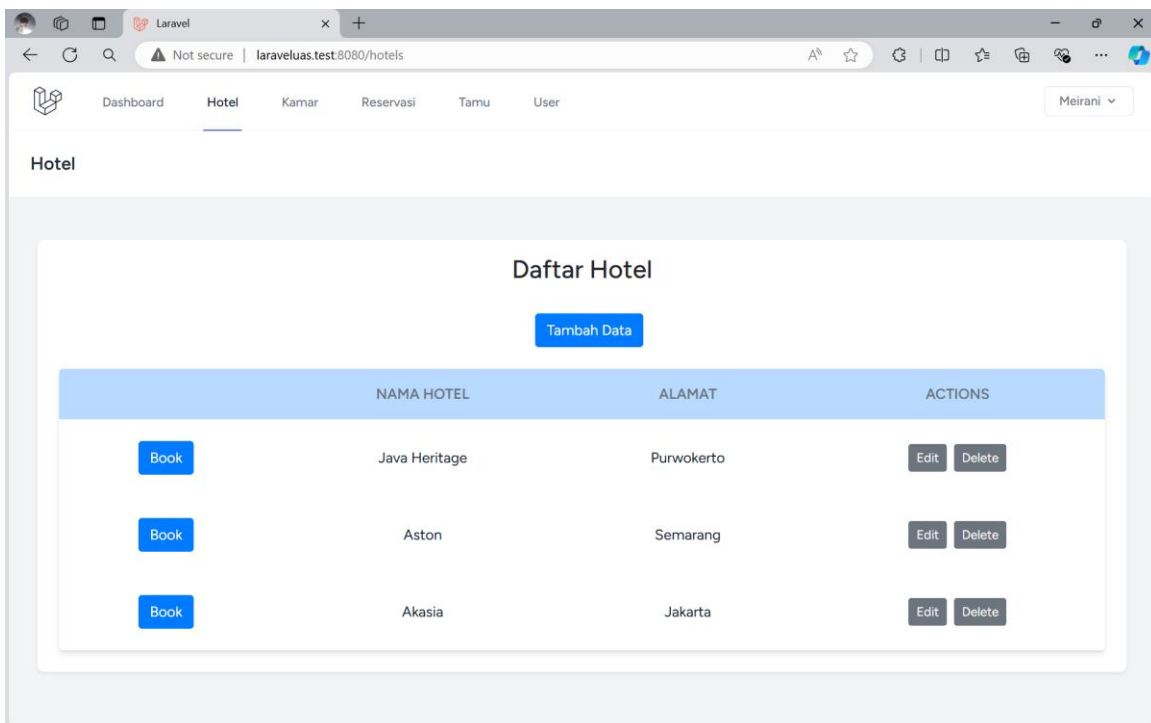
Laravel

Not secure | laraveluas.test:8080/hotels

Dashboard Hotel Kamar Reservasi Tamu User

Meirani

Hotel

Daftar Hotel

Tambah Data

| | NAMA HOTEL | ALAMAT | ACTIONS |
|---|---|---|---|
| Book | Java Heritage | Purwokerto | Edit Delete |
| Book | Aston | Semarang | Edit Delete |
| Book | Akasia | Jakarta | Edit Delete |